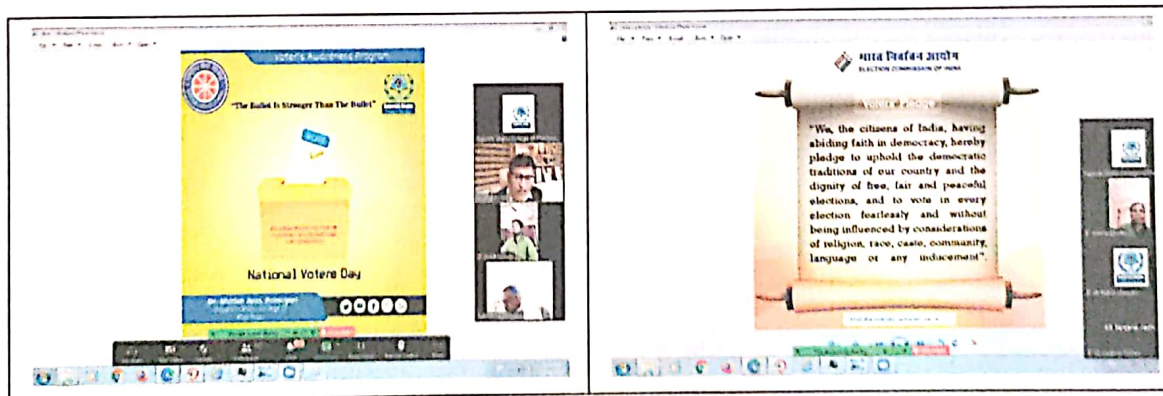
Voter's Awareness Program

"The Ballot Is Stronger Than The Bullet"

National Voters Day

भारत निर्वाचन आयोग
ELECTION COMMISSION OF INDIA

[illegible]

"We, the citizens of India, having abiding faith in democracy, hereby pledge to uphold the democratic traditions of our country and the dignity of free, fair and peaceful elections, and to vote in every election fearlessly and without being influenced by considerations of religion, race, caste, community, language or any inducement".